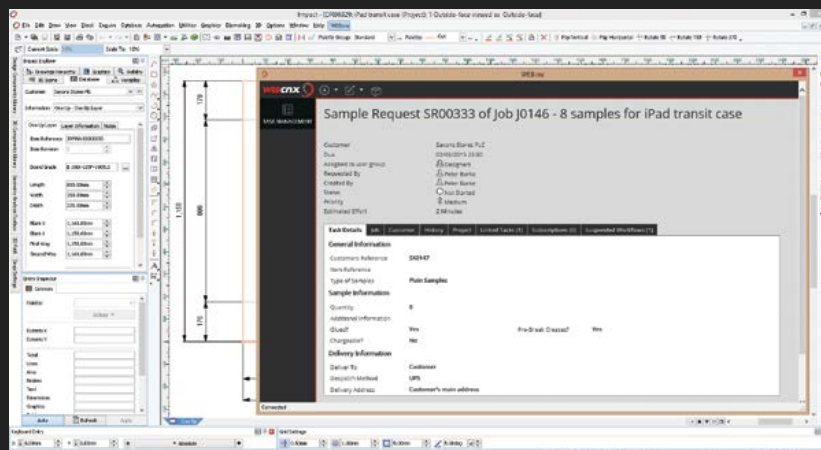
Sample Request SR00333 of Job J0146 - 8 samples for iPad transit case

TASK MANAGEMENT

Customer
Sesons Stores PLC
Due
Assigned to user group
Designers
Requested By
Peter Burke
Created By
Peter Burke
Status
Not Started
Priority
Medium
Estimated Effort
2 Minutes

Task Details | Job | Customer | History | Project | Linked Tasks | Subscriptions | Suspended Workflows

General Information
Customer Reference
Item Reference
Type of Samples
Plain Samples

Sample Information
Quantity
8
Additional Information
Glued?
Yes
Pre-Break Creases?
Yes
Chargeable?
No

Delivery Information
Deliver To
Customer
Despatch Method
UPS
Delivery Address
Customer's main address

Connected

Impact Explorer
Customer
Information
Board Grade
Length
Width
Depth
Entity Inspector
Auto
Refresh
Apply
Keyboard Entry
Grid Settings